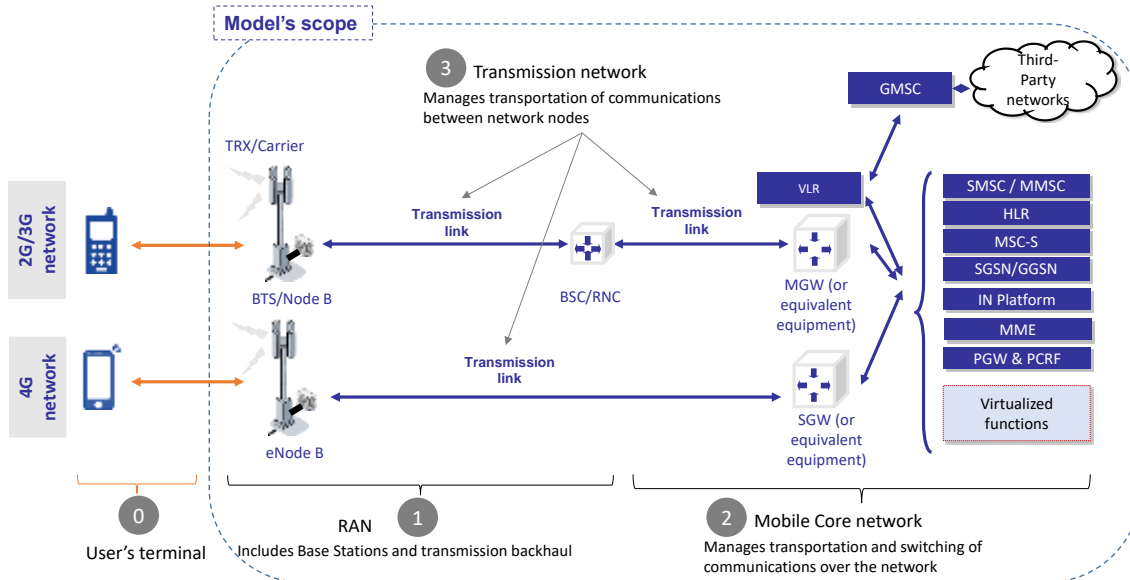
Model's scope

3 Transmission network
Manages transportation of communications between network nodes

GMSC

Third-Party networks

TRX/Carrier

2G/3G network

Transmission link

Transmission link

VLR

SMSC / MMSC
HLR
MSC-S
SGSN/GGSN
IN Platform
MME
PGW & PCRF
Virtualized functions

BTS/Node B

BSC/RNC

MGW (or equivalent equipment)

4G network

Transmission link

SGW (or equivalent equipment)

eNode B

0
User's terminal

RAN
1
Includes Base Stations and transmission backhaul

2 Mobile Core network
Manages transportation and switching of communications over the network